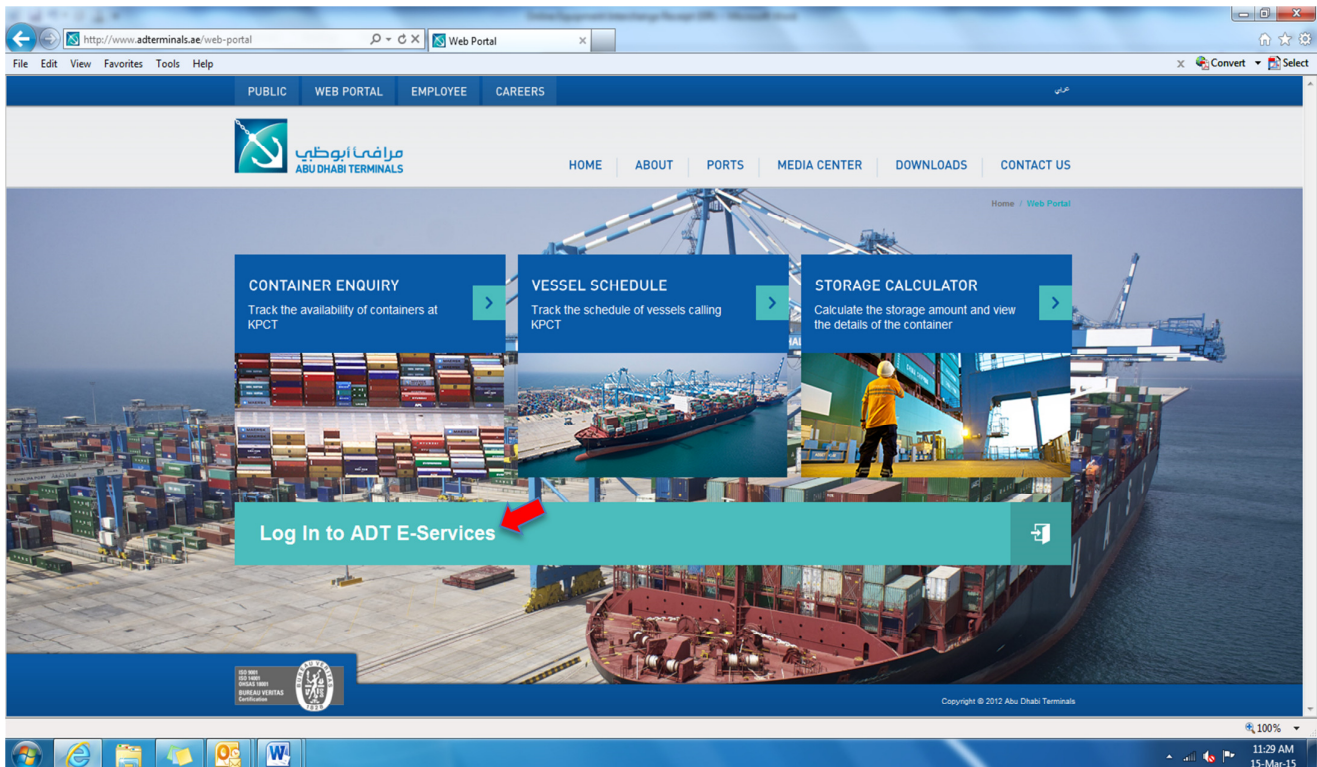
Online Equipment Interchange Receipt (EIR) - Microsoft Word

http://www.adterminals.ae/web-portal

Web Portal

File Edit View Favorites Tools Help

Convert Select

PUBLIC WEB PORTAL EMPLOYEE CAREERS

عربي

مرافئ أبوظبي
ABU DHABI TERMINALS

HOME ABOUT PORTS MEDIA CENTER DOWNLOADS CONTACT US

Home / Web Portal

CONTAINER ENQUIRY
Track the availability of containers at KPCT

VESSEL SCHEDULE
Track the schedule of vessels calling KPCT

STORAGE CALCULATOR
Calculate the storage amount and view the details of the container

Log In to ADT E-Services

ISO 9001
ISO 14001
OHSAS 18001
BUREAU VERITAS
Certification

Copyright © 2012 Abu Dhabi Terminals

100%

11:29 AM
15-Mar-15